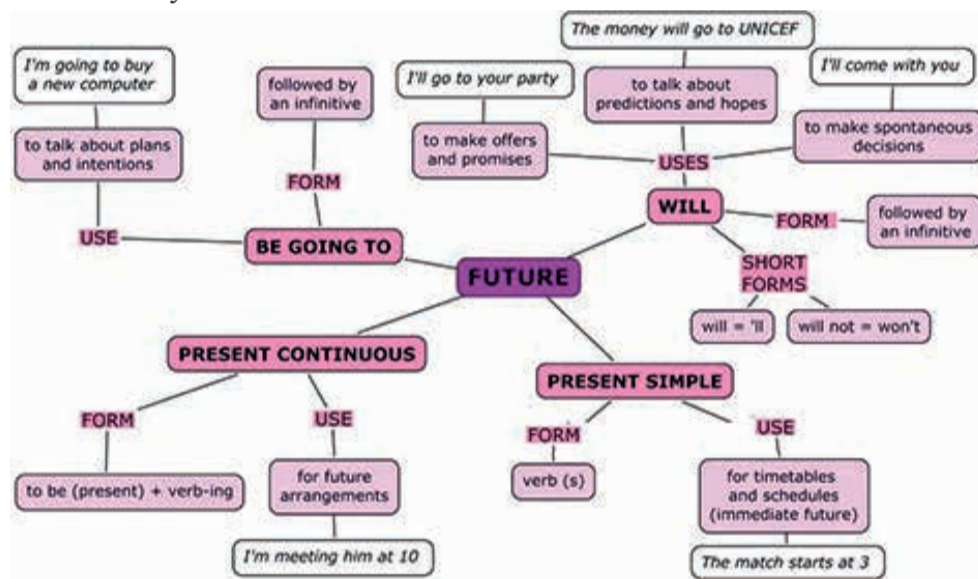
FUTURE

BE GOING TO
FORM
followed by an infinitive
USE
to talk about plans and intentions
I'm going to buy a new computer

WILL
USES
to make offers and promises
I'll go to your party
to talk about predictions and hopes
The money will go to UNICEF
to make spontaneous decisions
I'll come with you
FORM
followed by an infinitive
SHORT FORMS
will = 'll
will not = won't

PRESENT CONTINUOUS
FORM
to be (present) + verb-ing
USE
for future arrangements
I'm meeting him at 10

PRESENT SIMPLE
FORM
verb (s)
USE
for timetables and schedules (immediate future)
The match starts at 3